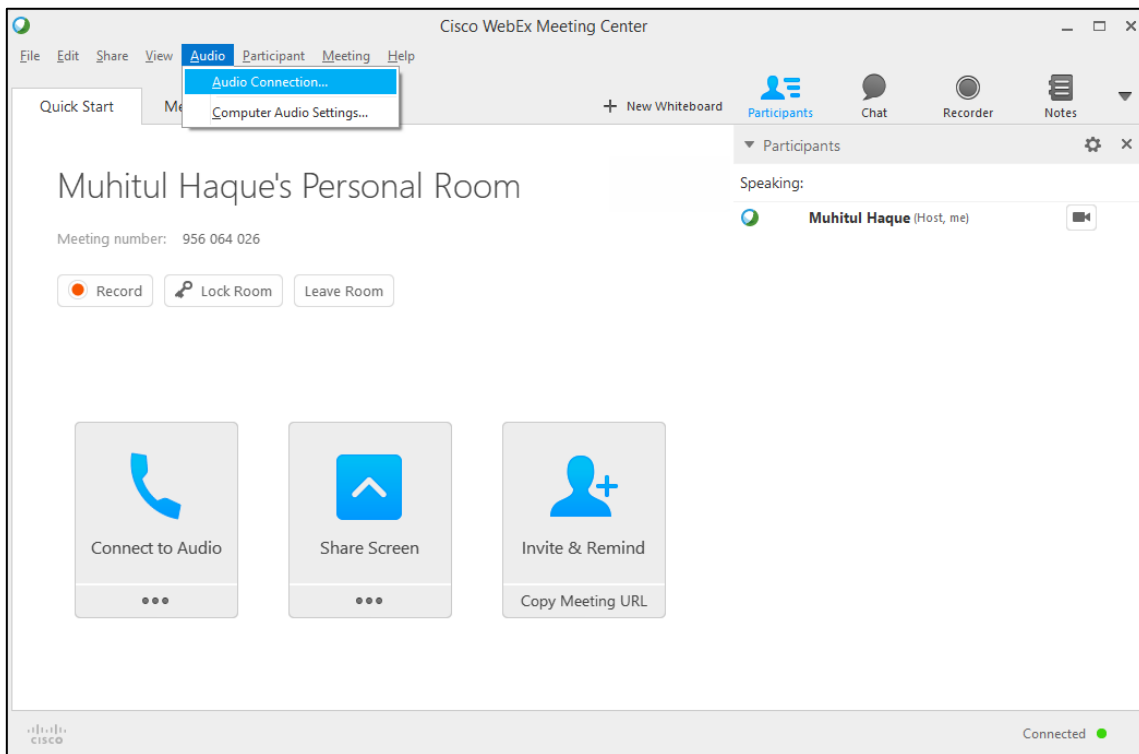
Cisco WebEx Meeting Center

File Edit Share View Audio Participant Meeting Help

Audio Connection...

Computer Audio Settings...

Quick Start Me

+ New Whiteboard

Participants Chat Recorder Notes

Participants

Speaking:

Muhitul Haque (Host, me)

Muhitul Haque's Personal Room

Meeting number: 956 064 026

Record Lock Room Leave Room

Connect to Audio

•••

Share Screen

•••

Invite & Remind

Copy Meeting URL

cisco

Connected